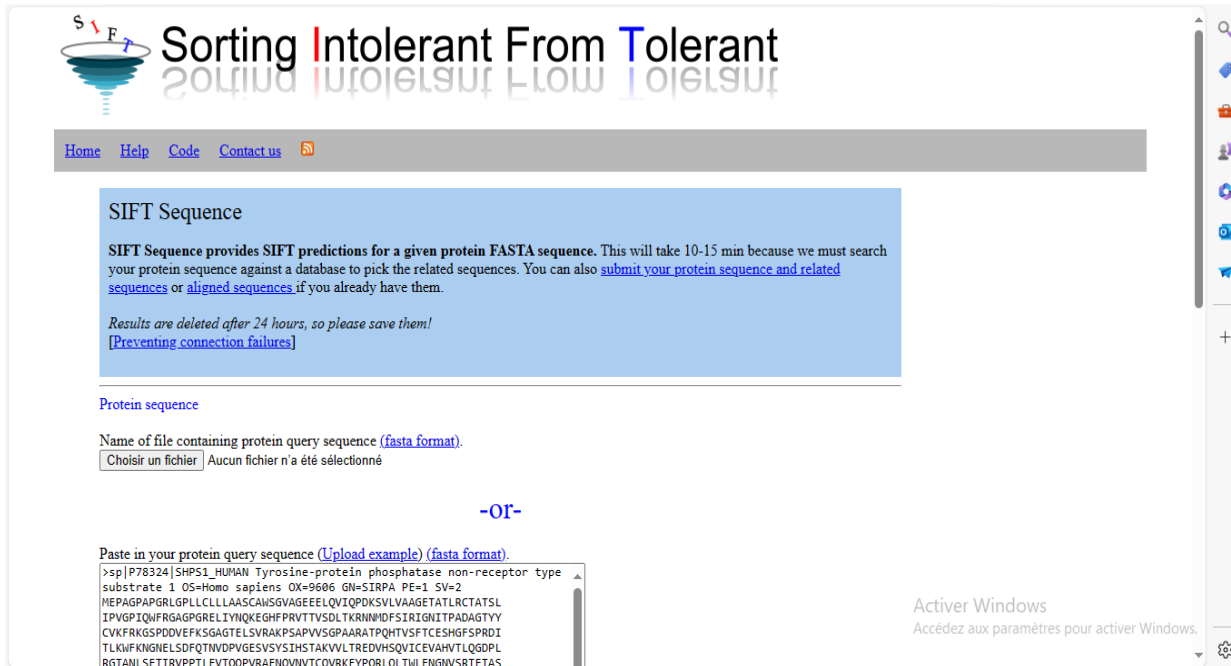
S I F T

Sorting Intolerant From Tolerant

Home Help Code Contact us

SIFT Sequence

SIFT Sequence provides SIFT predictions for a given protein FASTA sequence. This will take 10-15 min because we must search your protein sequence against a database to pick the related sequences. You can also submit your protein sequence and related sequences or aligned sequences if you already have them.

Results are deleted after 24 hours, so please save them!
[Preventing connection failures]

Protein sequence

Name of file containing protein query sequence (fasta format).
Choisir un fichier Aucun fichier n'a été sélectionné

-or-

Paste in your protein query sequence (Upload example) (fasta format).
>sp|P78324|SHPS1_HUMAN Tyrosine-protein phosphatase non-receptor type substrate 1 OS=Homo sapiens OX=9606 GN=SIRPA PE=1 SV=2
MEPAGPAPGRLGPLLCLLLAASCAWSGVAGEEELQVIQPDKSVLVAAGETATLRCTATSL
IPVGPIQWFRGAGPGRELIYNQKEGHFPRVTTVSDLTKRNNMDFSIRIGNITPADAGTYY
CVKFRKGSPDDVEFKSGAGTELSVRAKPSAPVVSGPAARATPQHTVSFTCESHGFSPRDI
TLKWFKNGNELSDFQTNVDPVGESVSYSIHSTAKVVLTREDVHSQVICEVAHVTLQGDPL
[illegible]

Activer Windows
Accédez aux paramètres pour activer Windows.